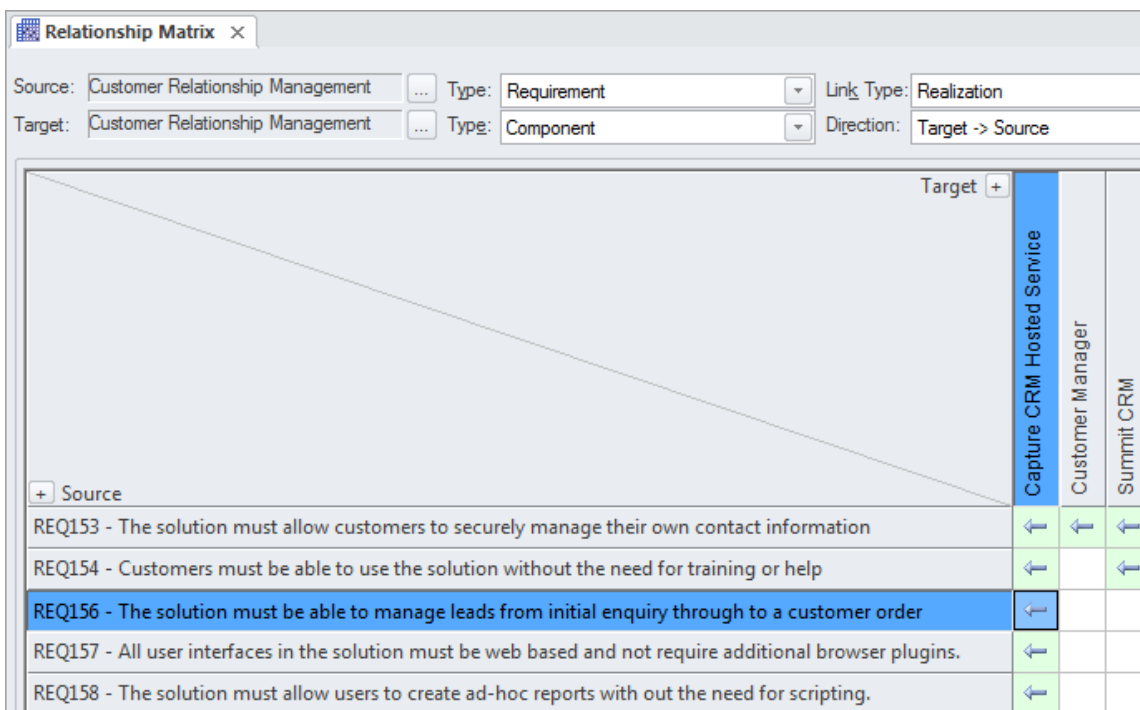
Relationship Matrix ×

Source: Customer Relationship Management ... Type: Requirement Link Type: Realization
Target: Customer Relationship Management ... Type: Component Direction: Target -> Source

Target +

+ Source

| | Capture CRM Hosted Service | Customer Manager | Summit CRM |
|---|---|---|---|
| REQ153 - The solution must allow customers to securely manage their own contact information | ⇐ | ⇐ | ⇐ |
| REQ154 - Customers must be able to use the solution without the need for training or help | ⇐ | | ⇐ |
| REQ156 - The solution must be able to manage leads from initial enquiry through to a customer order | ⇐ | | |
| REQ157 - All user interfaces in the solution must be web based and not require additional browser plugins. | ⇐ | | |
| REQ158 - The solution must allow users to create ad-hoc reports with out the need for scripting. | ⇐ | | |